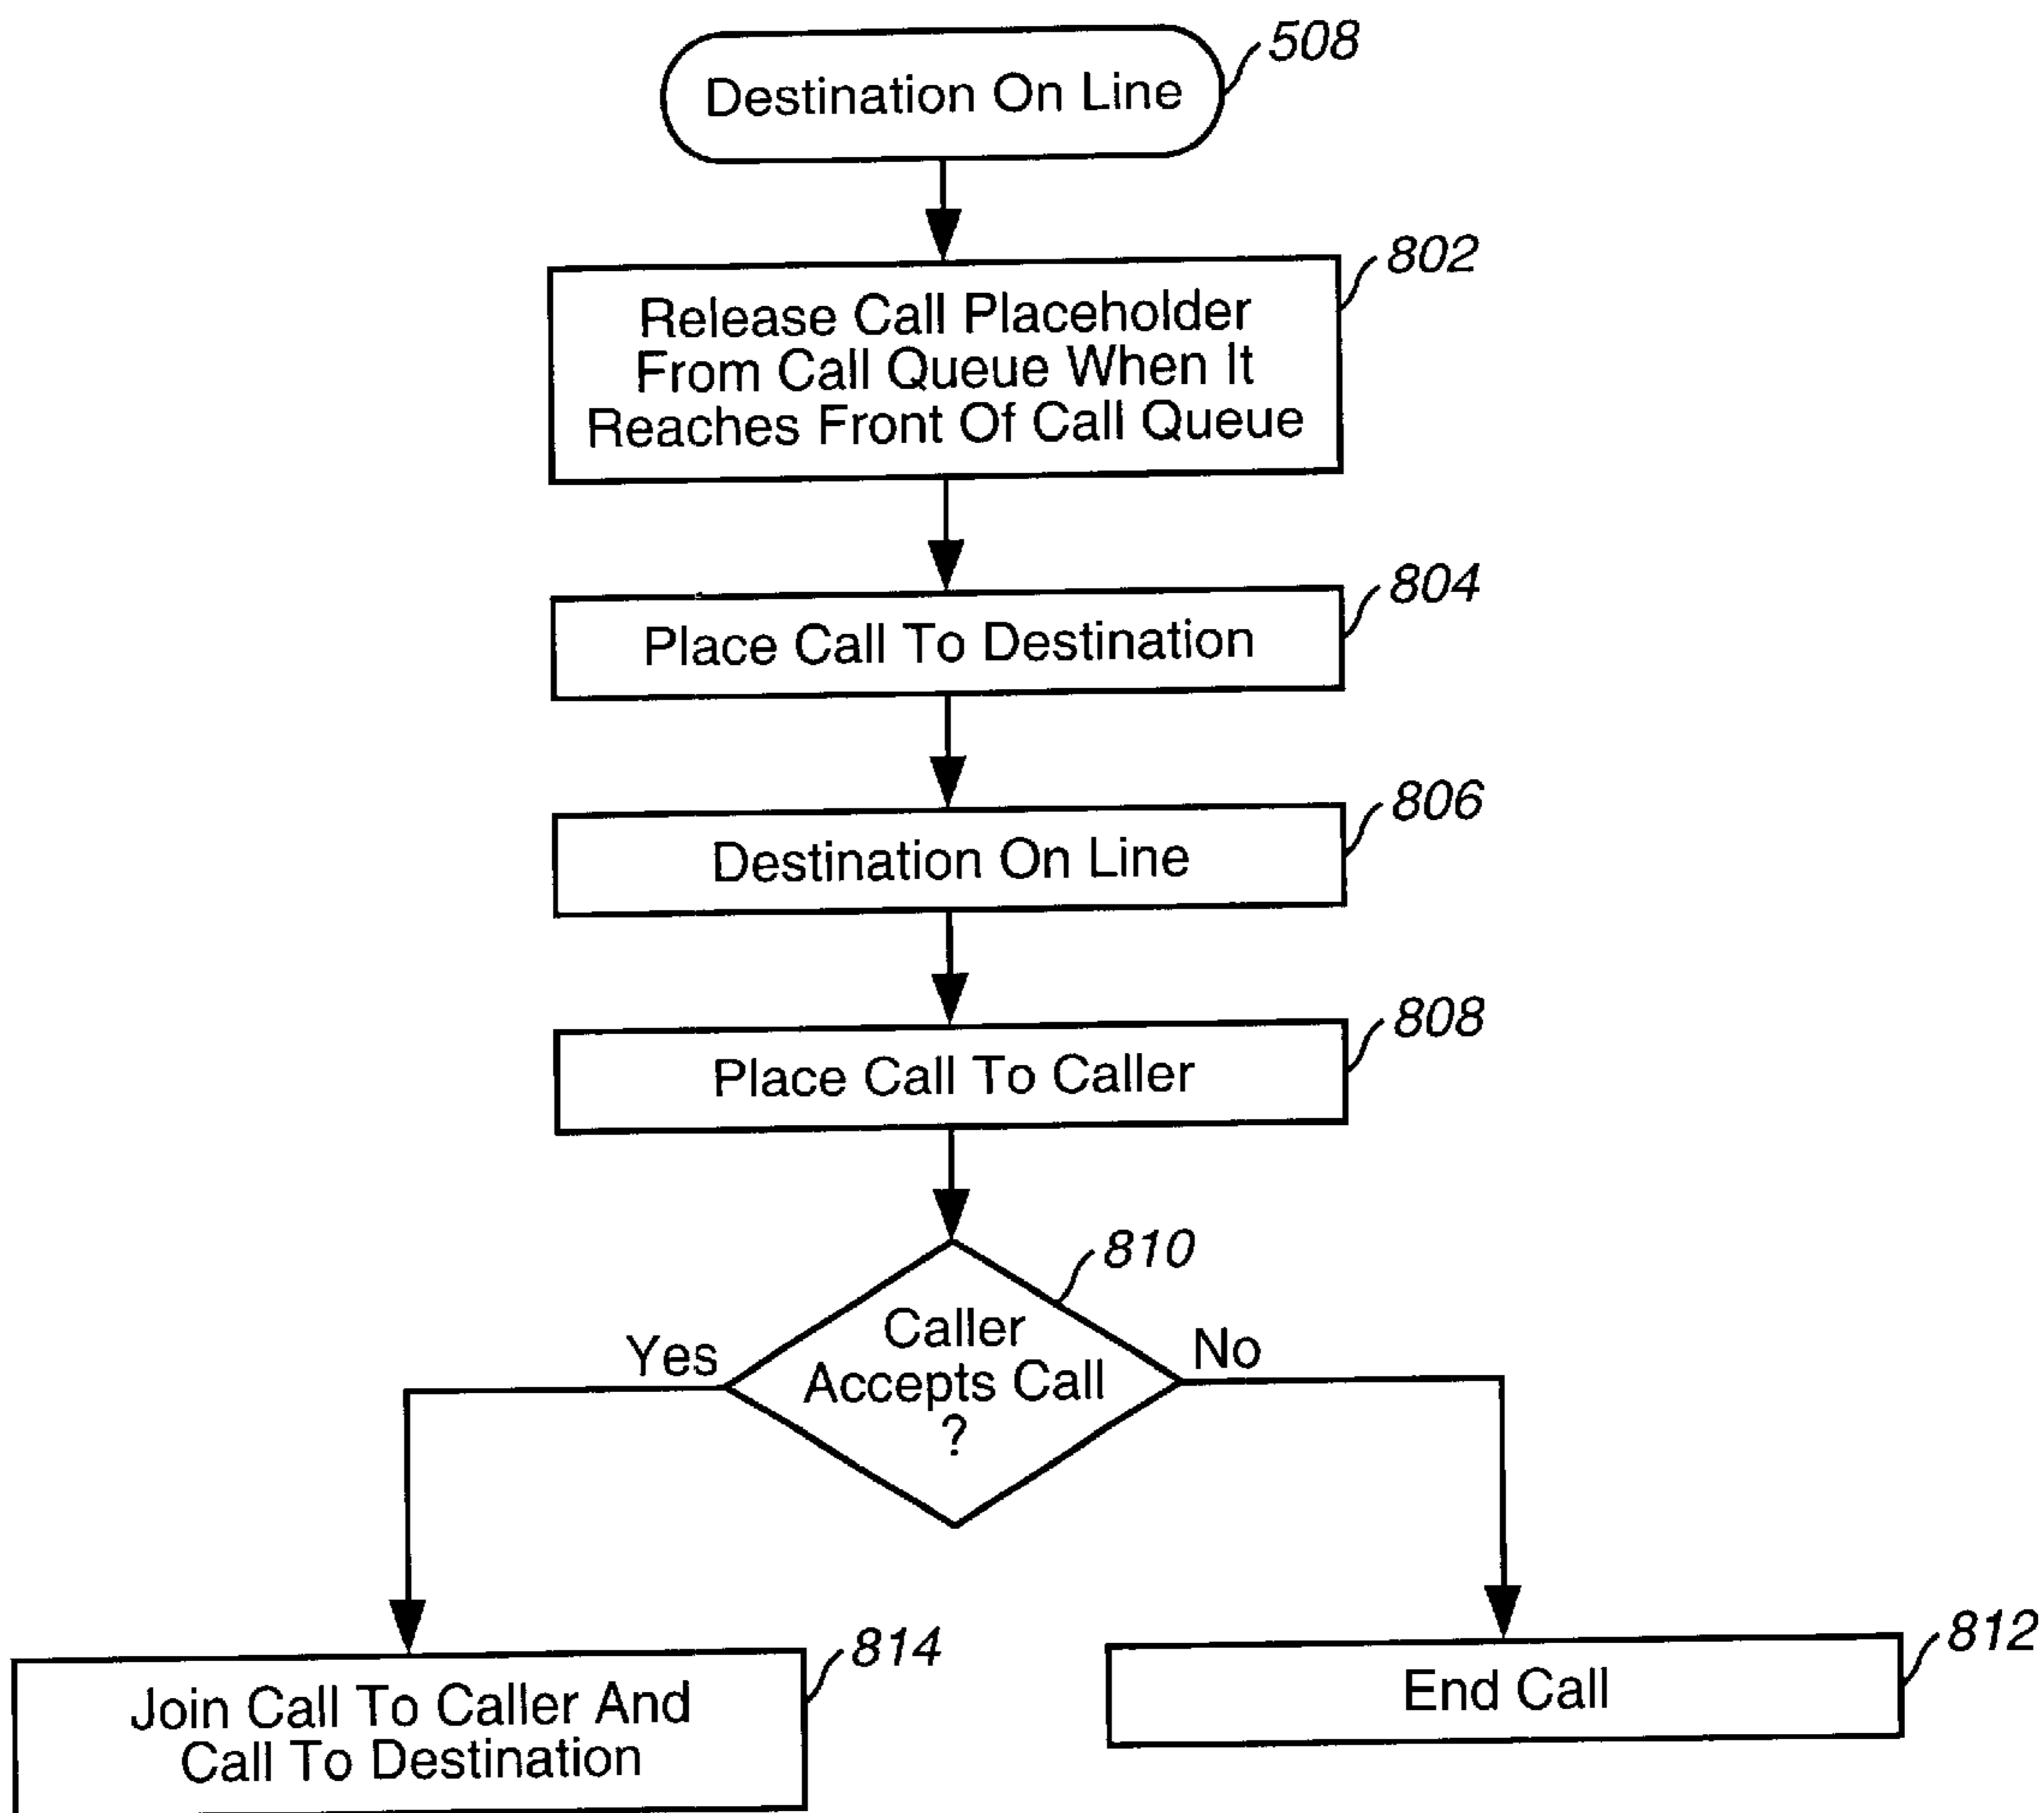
508
Destination On Line

802
Release Call Placeholder From Call Queue When It Reaches Front Of Call Queue

804
Place Call To Destination

806
Destination On Line

808
Place Call To Caller

810
Caller Accepts Call ?

Yes

No

814
Join Call To Caller And Call To Destination

812
End Call